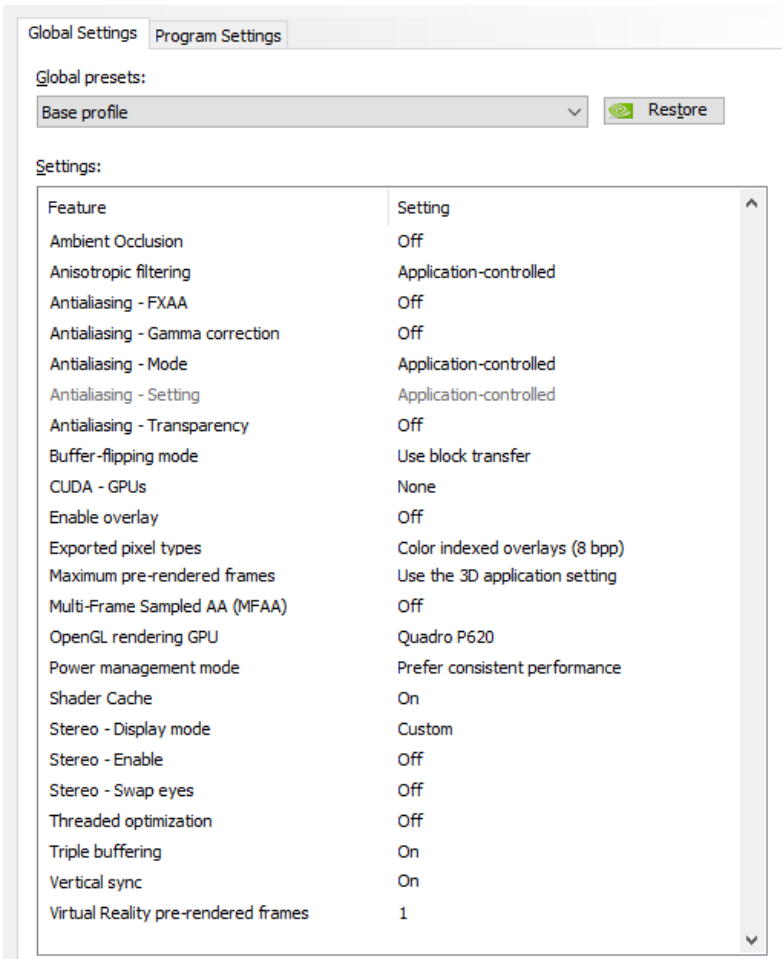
Global Settings Program Settings

Global presets:

Base profile

Restore

Settings:

| Feature | Setting |
|---|---|
| Ambient Occlusion | Off |
| Anisotropic filtering | Application-controlled |
| Antialiasing - FXAA | Off |
| Antialiasing - Gamma correction | Off |
| Antialiasing - Mode | Application-controlled |
| Antialiasing - Setting | Application-controlled |
| Antialiasing - Transparency | Off |
| Buffer-flipping mode | Use block transfer |
| CUDA - GPUs | None |
| Enable overlay | Off |
| Exported pixel types | Color indexed overlays (8 bpp) |
| Maximum pre-rendered frames | Use the 3D application setting |
| Multi-Frame Sampled AA (MFAA) | Off |
| OpenGL rendering GPU | Quadro P620 |
| Power management mode | Prefer consistent performance |
| Shader Cache | On |
| Stereo - Display mode | Custom |
| Stereo - Enable | Off |
| Stereo - Swap eyes | Off |
| Threaded optimization | Off |
| Triple buffering | On |
| Vertical sync | On |
| Virtual Reality pre-rendered frames | 1 |